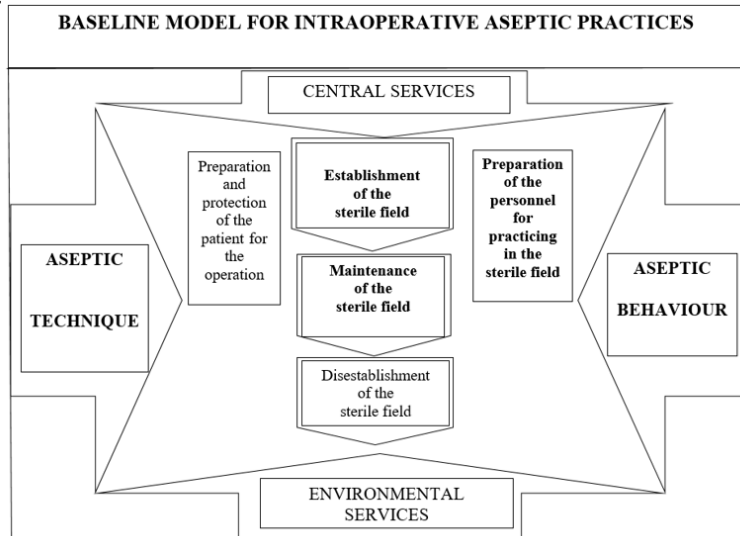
BASELINE MODEL FOR INTRAOPERATIVE ASEPTIC PRACTICES

CENTRAL SERVICES

ASEPTIC

TECHNIQUE

Preparation and protection of the patient for the operation

Establishment of the sterile field

Maintenance of the sterile field

Disestablishment of the sterile field

Preparation of the personnel for practicing in the sterile field

ASEPTIC

BEHAVIOUR

ENVIRONMENTAL SERVICES